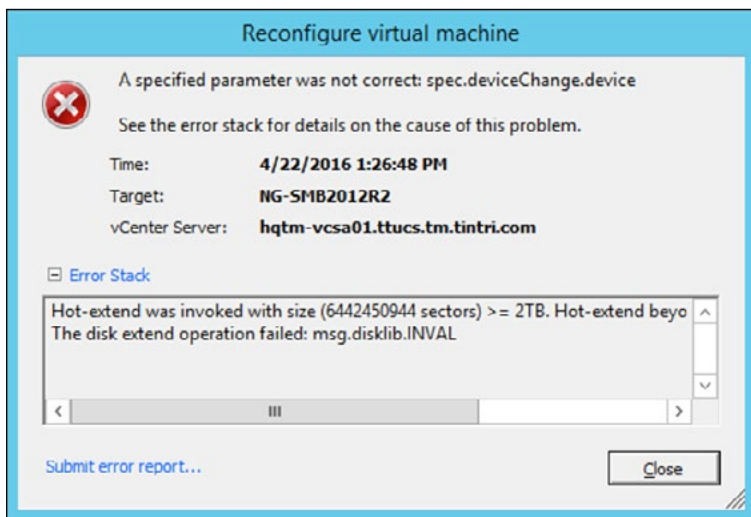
Reconfigure virtual machine

A specified parameter was not correct: spec.deviceChange.device

See the error stack for details on the cause of this problem.

Time: 4/22/2016 1:26:48 PM
Target: NG-SMB2012R2
vCenter Server: hqtm-vcsa01.ttucs.tm.tintri.com

⊟ Error Stack

Hot-extend was invoked with size (6442450944 sectors) >= 2TB. Hot-extend beyo
The disk extend operation failed: msg.disklib.INVAL

Submit error report...

Close